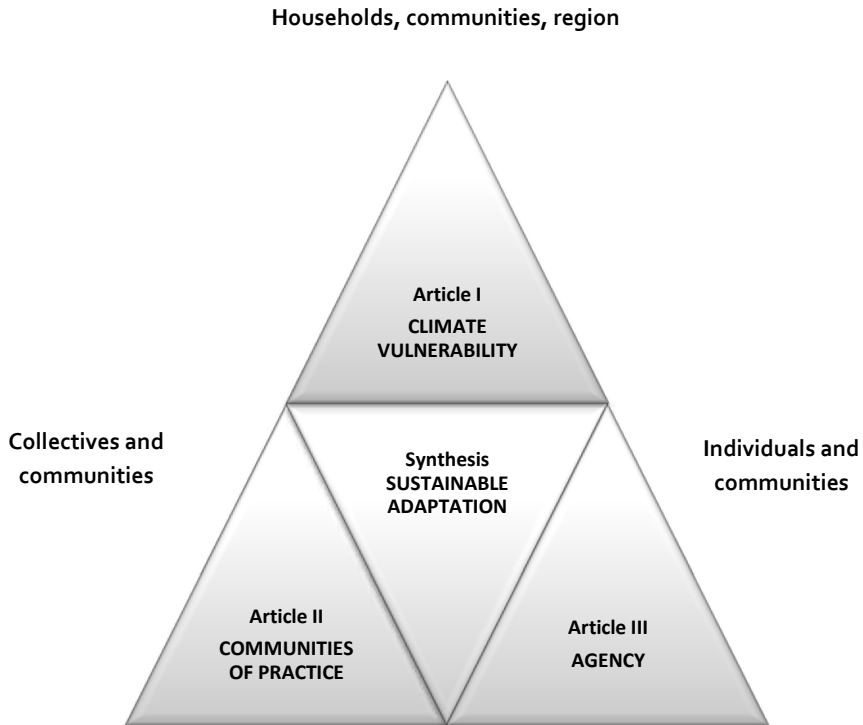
Households, communities, region

Article I
CLIMATE VULNERABILITY

Collectives and communities

Synthesis
SUSTAINABLE ADAPTATION

Individuals and communities

Article II
COMMUNITIES OF PRACTICE

Article III
AGENCY